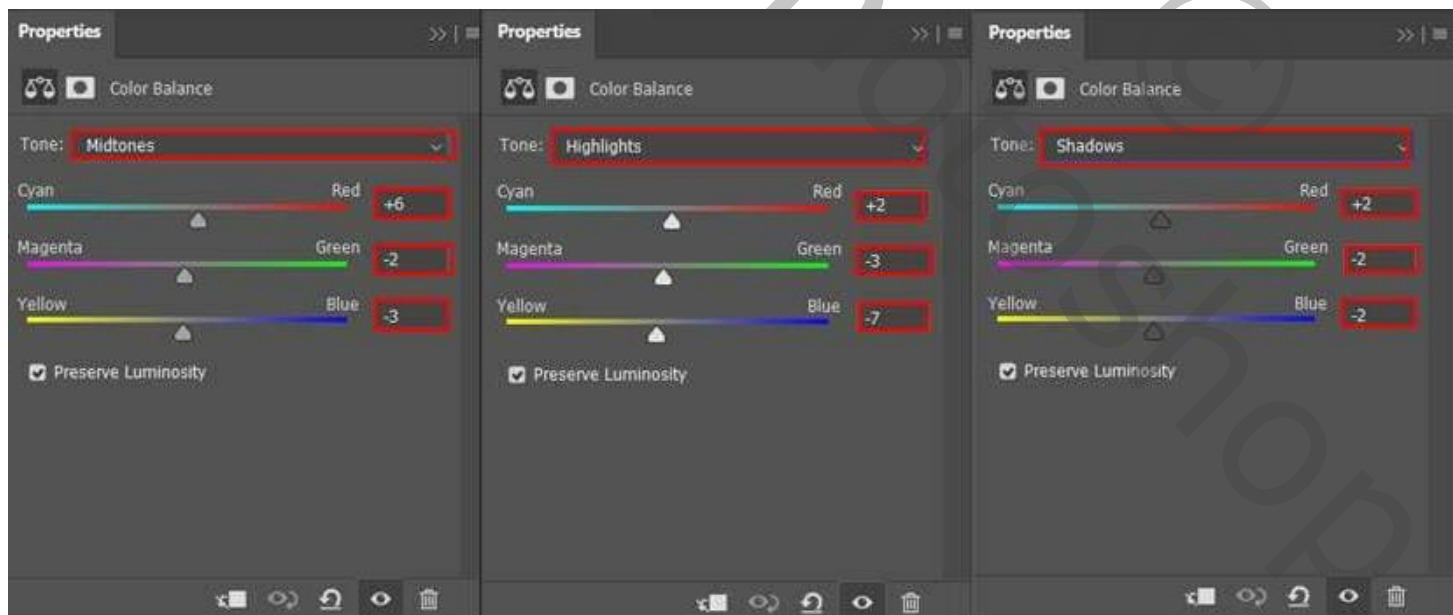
Properties

Color Balance

Tone: Midtones

Cyan Red +6

Magenta Green -2

Yellow Blue -3

Preserve Luminosity

Properties

Color Balance

Tone: Highlights

Cyan Red +2

Magenta Green -3

Yellow Blue -7

Preserve Luminosity

Properties

Color Balance

Tone: Shadows

Cyan Red +2

Magenta Green -2

Yellow Blue -2

Preserve Luminosity